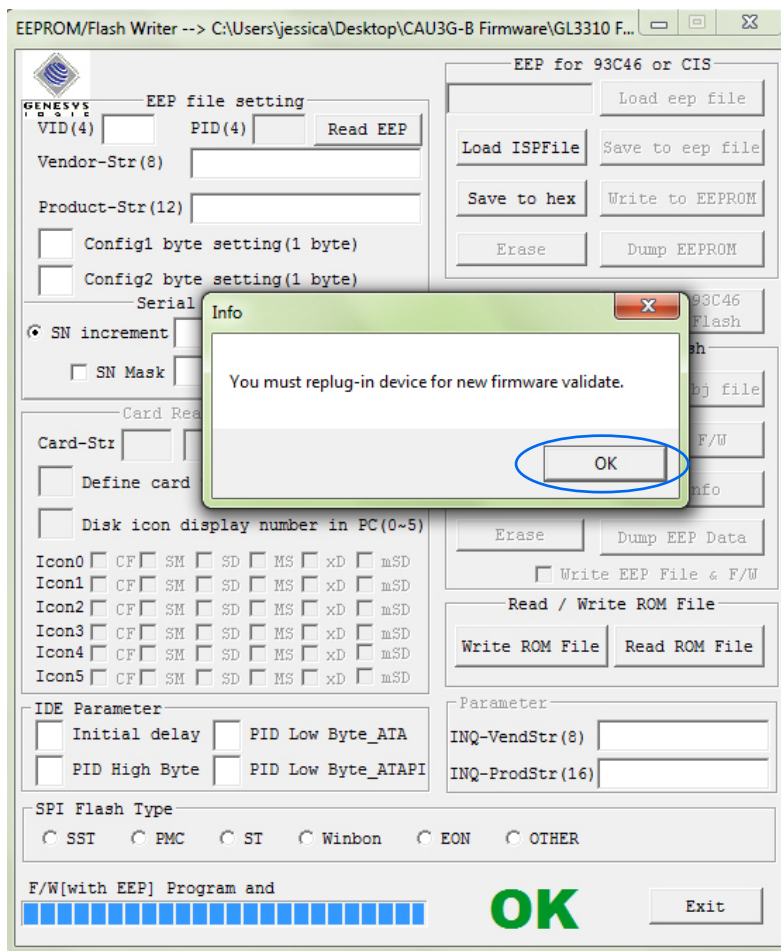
EEPROM/Flash Writer --> C:\Users\jessica\Desktop\CAU3G-B Firmware\GL3310 F...

GENESYS LOGIC

EEP file setting

VID(4)

PID(4)

Read EEP

Vendor-Str(8)

Product-Str(12)

Config1 byte setting(1 byte)

Config2 byte setting(1 byte)

Serial

SN increment

SN Mask

Card Rea

Card-Str

Define card

Disk icon display number in PC(0~5)

Icon0 CF SM SD MS xD mSD
Icon1 CF SM SD MS xD mSD
Icon2 CF SM SD MS xD mSD
Icon3 CF SM SD MS xD mSD
Icon4 CF SM SD MS xD mSD
Icon5 CF SM SD MS xD mSD

EEP for 93C46 or CIS

Load eep file

Load ISPFile

Save to eep file

Save to hex

Write to EEPROM

Erase

Dump EEPROM

93C46
Flash

sh

bj file

F/W

nfo

Erase

Dump EEP Data

Write EEP File & F/W

Read / Write ROM File

Write ROM File

Read ROM File

Info

You must replug-in device for new firmware validate.

OK

IDE Parameter

Initial delay

PID Low Byte_ATA

PID High Byte

PID Low Byte_ATAPI

Parameter

INQ-VendStr(8)

INQ-ProdStr(16)

SPI Flash Type

SST PMC ST Winbon EON OTHER

F/W[with EEP] Program and

OK

Exit